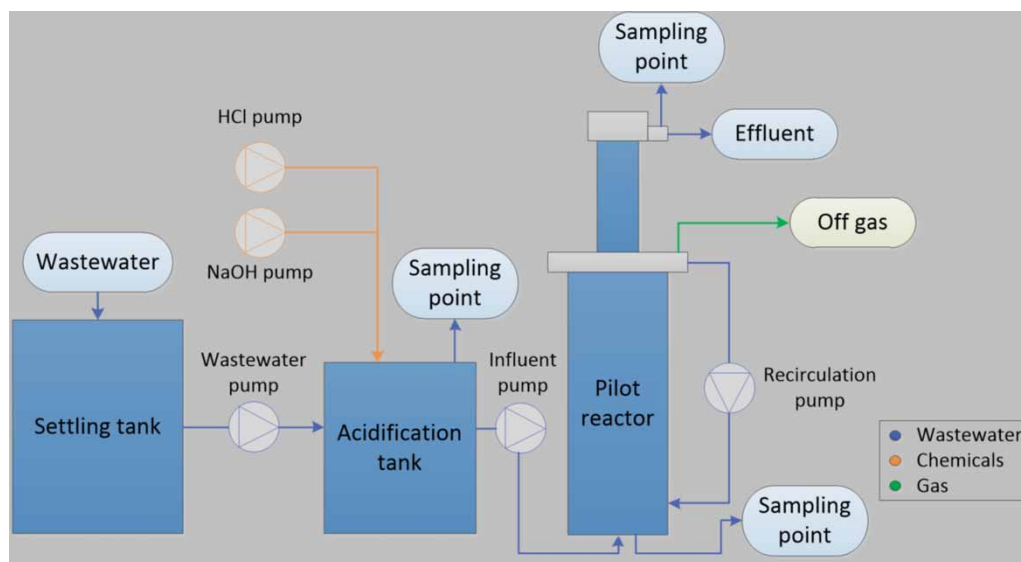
Sampling point

Effluent

HCl pump

Off gas

Wastewater

NaOH pump

Sampling point

Wastewater pump

Influent pump

Settling tank

Acidification tank

Pilot reactor

Recirculation pump

Wastewater
Chemicals
Gas

Sampling point